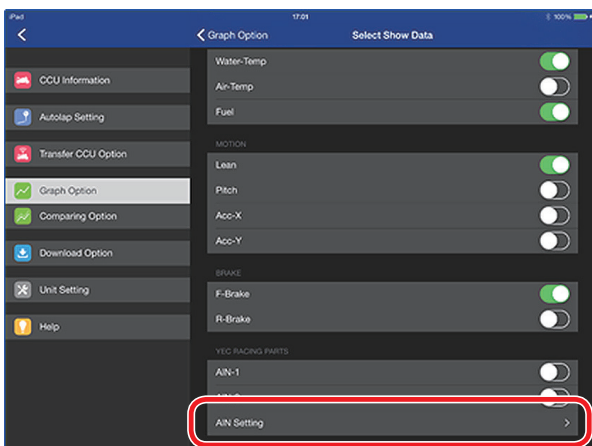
iPad
17:01
100%
<
< Graph Option
Select Show Data
CCU Information
Autolap Setting
Transfer CCU Option
Graph Option
Comparing Option
Download Option
Unit Setting
Help
Water-Temp
Air-Temp
Fuel
MOTION
Lean
Pitch
Acc-X
Acc-Y
BRAKE
F-Brake
R-Brake
YEC RACING PARTS
AIN-1
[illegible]
AIN Setting
>